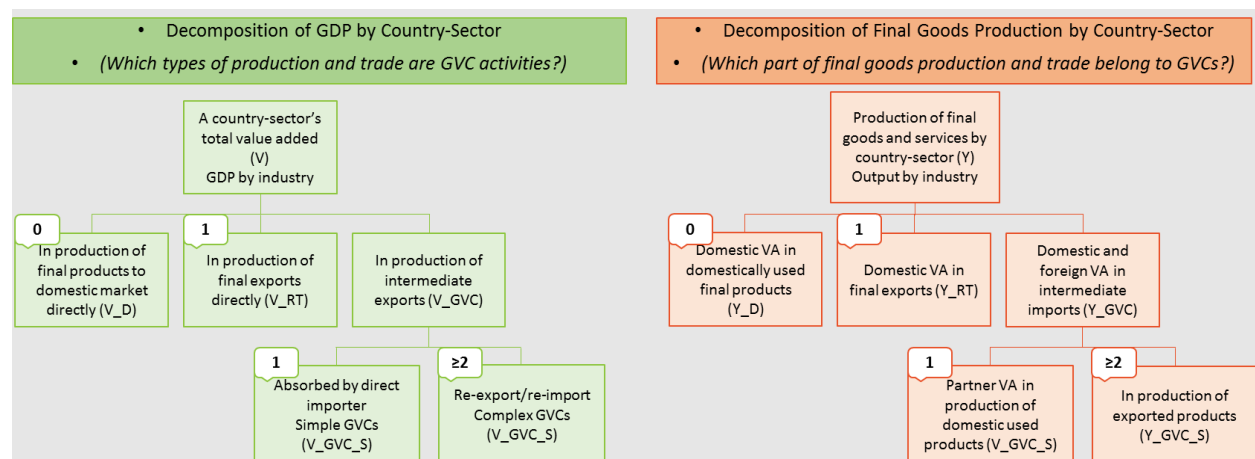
• Decomposition of GDP by Country-Sector
• *(Which types of production and trade are GVC activities?)*

A country-sector's total value added (V) GDP by industry

0
In production of final products to domestic market directly (V_D)

1
In production of final exports directly (V_RT)

In production of intermediate exports (V_GVC)

1
Absorbed by direct importer Simple GVCs (V_GVC_S)

≥2
Re-export/re-import Complex GVCs (V_GVC_S)

• Decomposition of Final Goods Production by Country-Sector
• *(Which part of final goods production and trade belong to GVCs?)*

Production of final goods and services by country-sector (Y) Output by industry

0
Domestic VA in domestically used final products (Y_D)

1
Domestic VA in final exports (Y_RT)

Domestic and foreign VA in intermediate imports (Y_GVC)

1
Partner VA in production of domestic used products (V_GVC_S)

≥2
In production of exported products (Y_GVC_S)